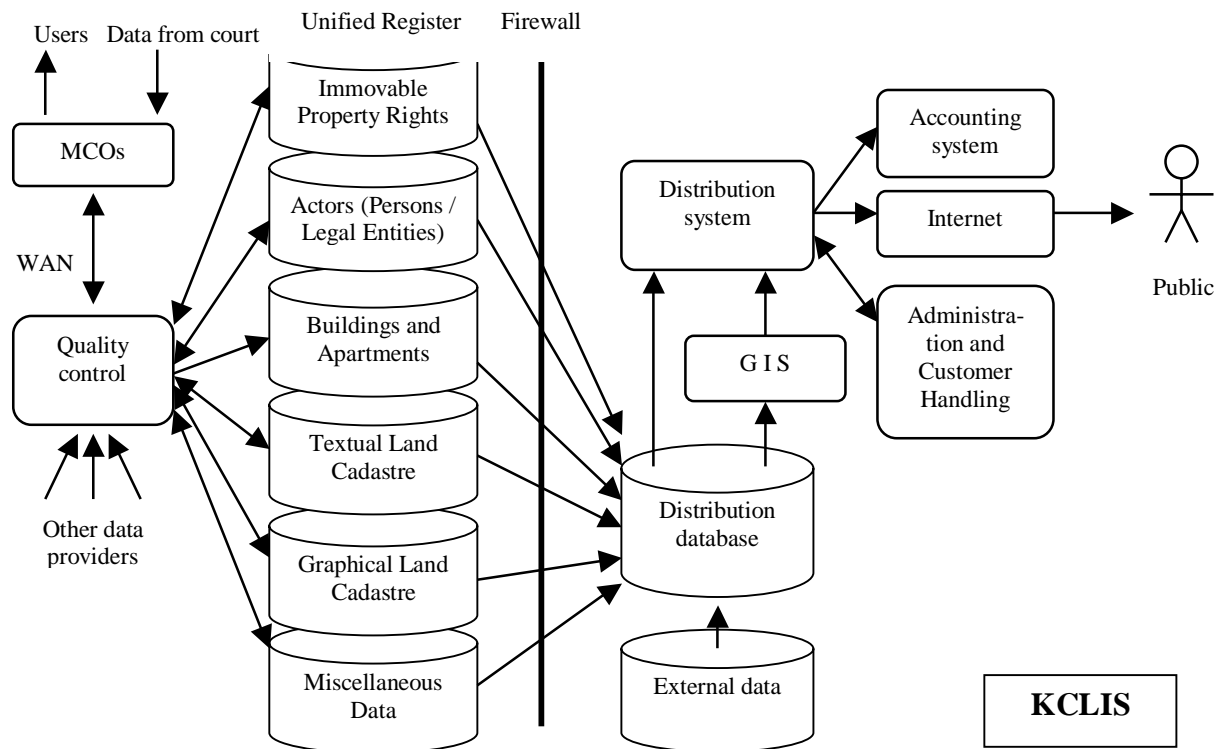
Users Data from court

Unified Register

Firewall

MCOs

WAN

Quality control

Other data providers

Immovable Property Rights

Actors (Persons / Legal Entities)

Buildings and Apartments

Textual Land Cadastre

Graphical Land Cadastre

Miscellaneous Data

Distribution system

G I S

Distribution database

External data

Accounting system

Internet

Administration and Customer Handling

Public

KCLIS